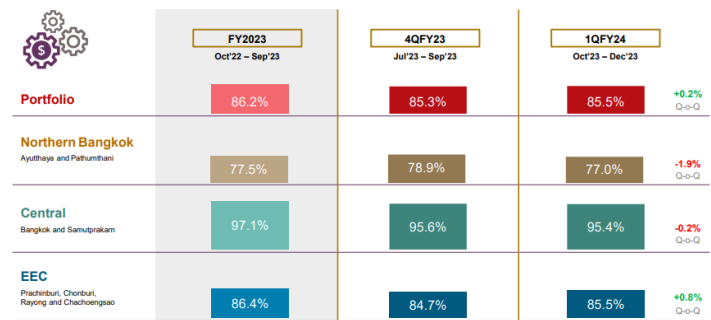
| | FY2023 Oct'22 – Sep'23 | 4QFY23 Jul'23 – Sep'23 | 1QFY24 Oct'23 – Dec'23 | |
|---|---|---|---|---|
| Portfolio | 86.2% | 85.3% | 85.5% | +0.2% Q-o-Q |
| Northern Bangkok Ayutthaya and Pathumthani | 77.5% | 78.9% | 77.0% | -1.9% Q-o-Q |
| Central Bangkok and Samutprakarn | 97.1% | 95.6% | 95.4% | -0.2% Q-o-Q |
| EEC Prachinburi, Chonburi, Rayong and Chachoengsao | 86.4% | 84.7% | 85.5% | +0.8% Q-o-Q |